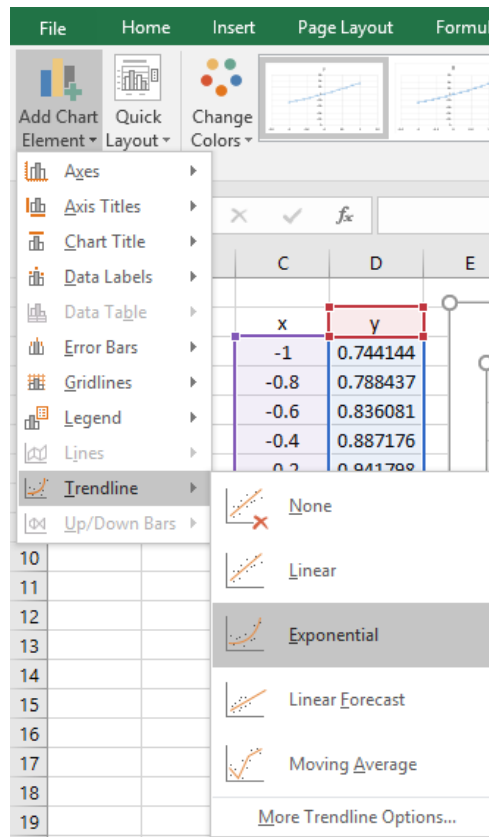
File Home Insert Page Layout Formul

Add Chart Element

Quick Layout

Change Colors

Axes
Axis Titles
Chart Title
Data Labels
Data Table
Error Bars
Gridlines
Legend
Lines
Trendline
Up/Down Bars

$f_x$

| C | D | E |
|---|---|---|
| x | y | |
| -1 | 0.744144 | |
| -0.8 | 0.788437 | |
| -0.6 | 0.836081 | |
| -0.4 | 0.887176 | |
| -0.2 | 0.941798 | |

10
11
12
13
14
15
16
17
18
19

None
Linear
Exponential
Linear Forecast
Moving Average
More Trendline Options...